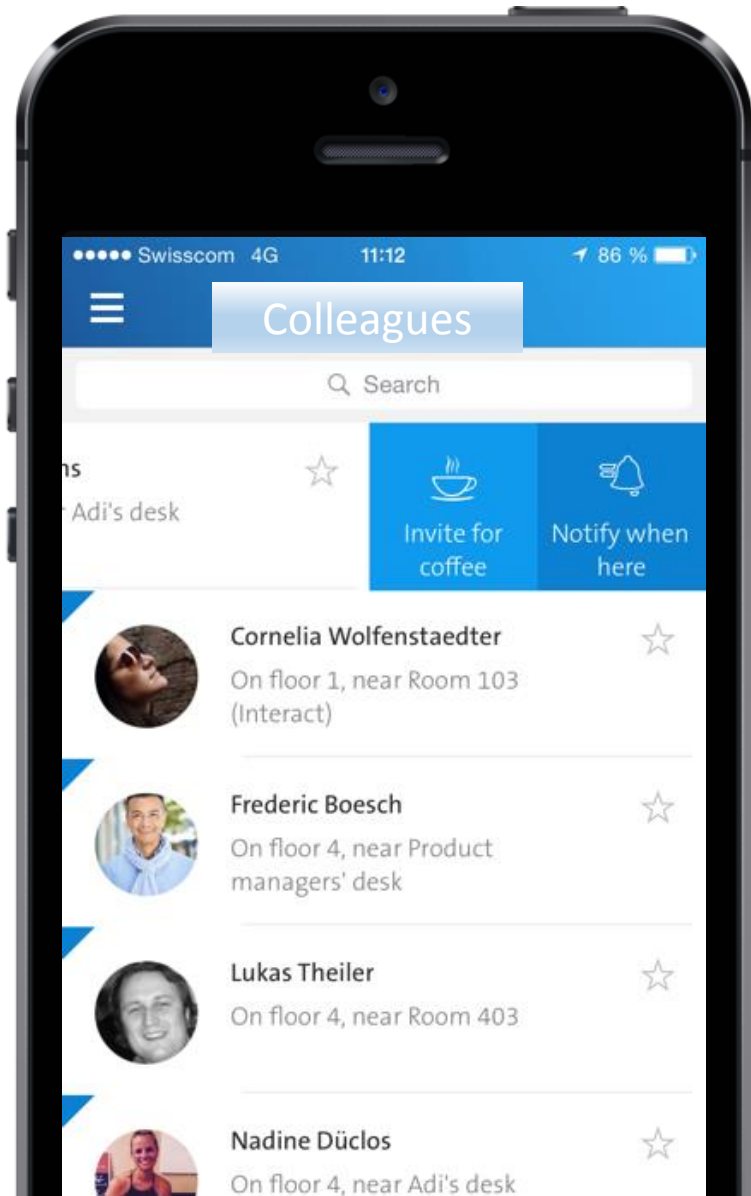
••••• Swisscom 4G 11:12 86 %

Colleagues

Search

ns
r Adi's desk

Invite for coffee

Notify when here

Cornelia Wolfenstaedter
On floor 1, near Room 103 (Interact)

Frederic Boesch
On floor 4, near Product managers' desk

Lukas Theiler
On floor 4, near Room 403

Nadine Düclos
On floor 4, near Adi's desk